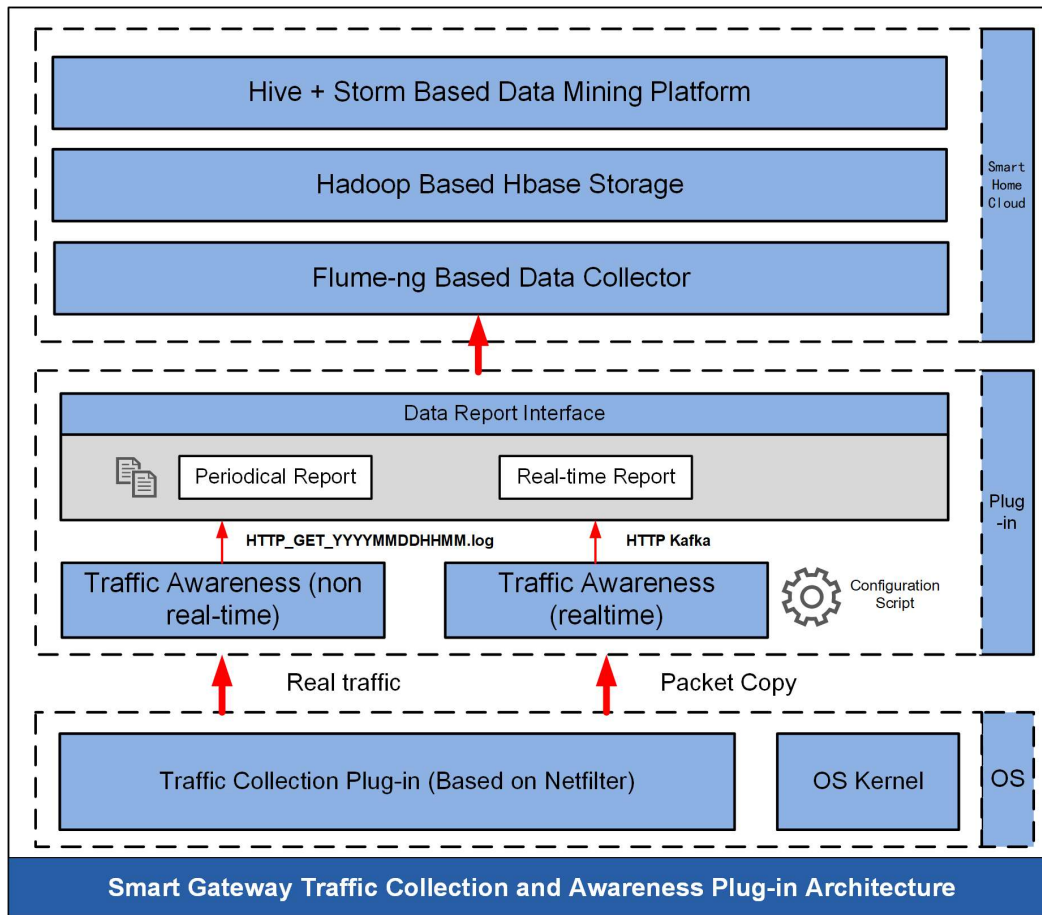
Hive + Storm Based Data Mining Platform

Hadoop Based Hbase Storage

Flume-ng Based Data Collector

Smart Home Cloud

Data Report Interface

Periodical Report

Real-time Report

HTTP_GET_YYYYMMDDHHMM.log

HTTP Kafka

Traffic Awareness (non real-time)

Traffic Awareness (realtime)

Configuration Script

Plug-in

Real traffic

Packet Copy

Traffic Collection Plug-in (Based on Netfilter)

OS Kernel

OS

Smart Gateway Traffic Collection and Awareness Plug-in Architecture